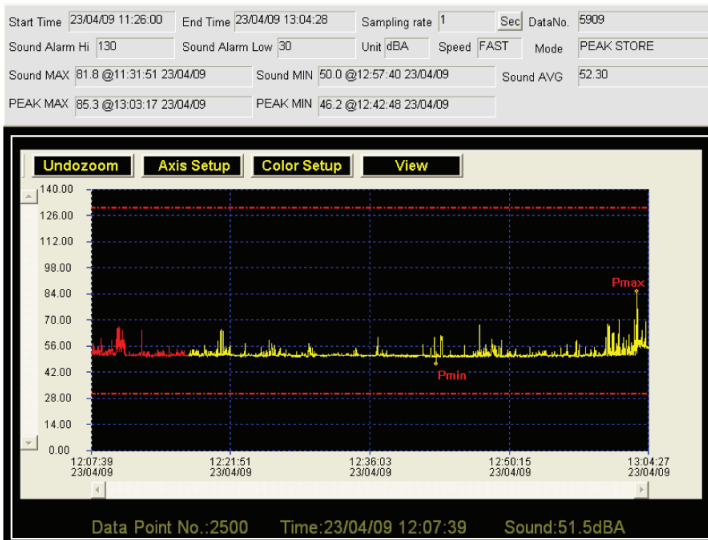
Start Time 23/04/09 11:26:00 End Time 23/04/09 13:04:28 Sampling rate 1 Sec DataNo. 5909

Sound Alarm Hi 130 Sound Alarm Low 30 Unit dBA Speed FAST Mode PEAK STORE

Sound MAX 81.8 @11:31:51 23/04/09 Sound MIN 50.0 @12:57:40 23/04/09 Sound AVG 52.30

PEAK MAX 85.3 @13:03:17 23/04/09 PEAK MIN 46.2 @12:42:48 23/04/09

Undozoom Axis Setup Color Setup View

140.00
126.00
112.00
98.00
84.00
70.00
56.00
42.00
28.00
14.00
0.00

Pmax
Pmin

12:07:39 23/04/09
12:21:51 23/04/09
12:36:03 23/04/09
12:50:15 23/04/09
13:04:27 23/04/09

Data Point No.:2500 Time:23/04/09 12:07:39 Sound:51.5dBA